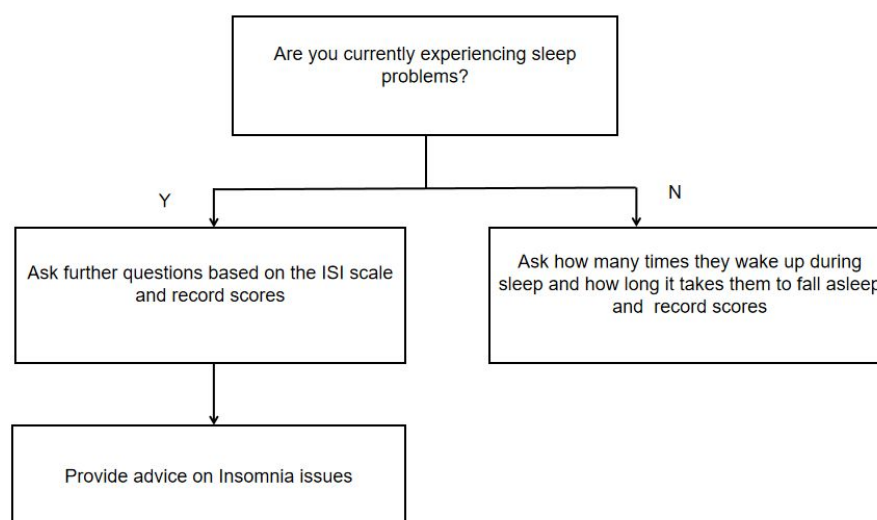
Are you currently experiencing sleep problems?

Y

N

Ask further questions based on the ISI scale and record scores

Ask how many times they wake up during sleep and how long it takes them to fall asleep and record scores

Provide advice on Insomnia issues